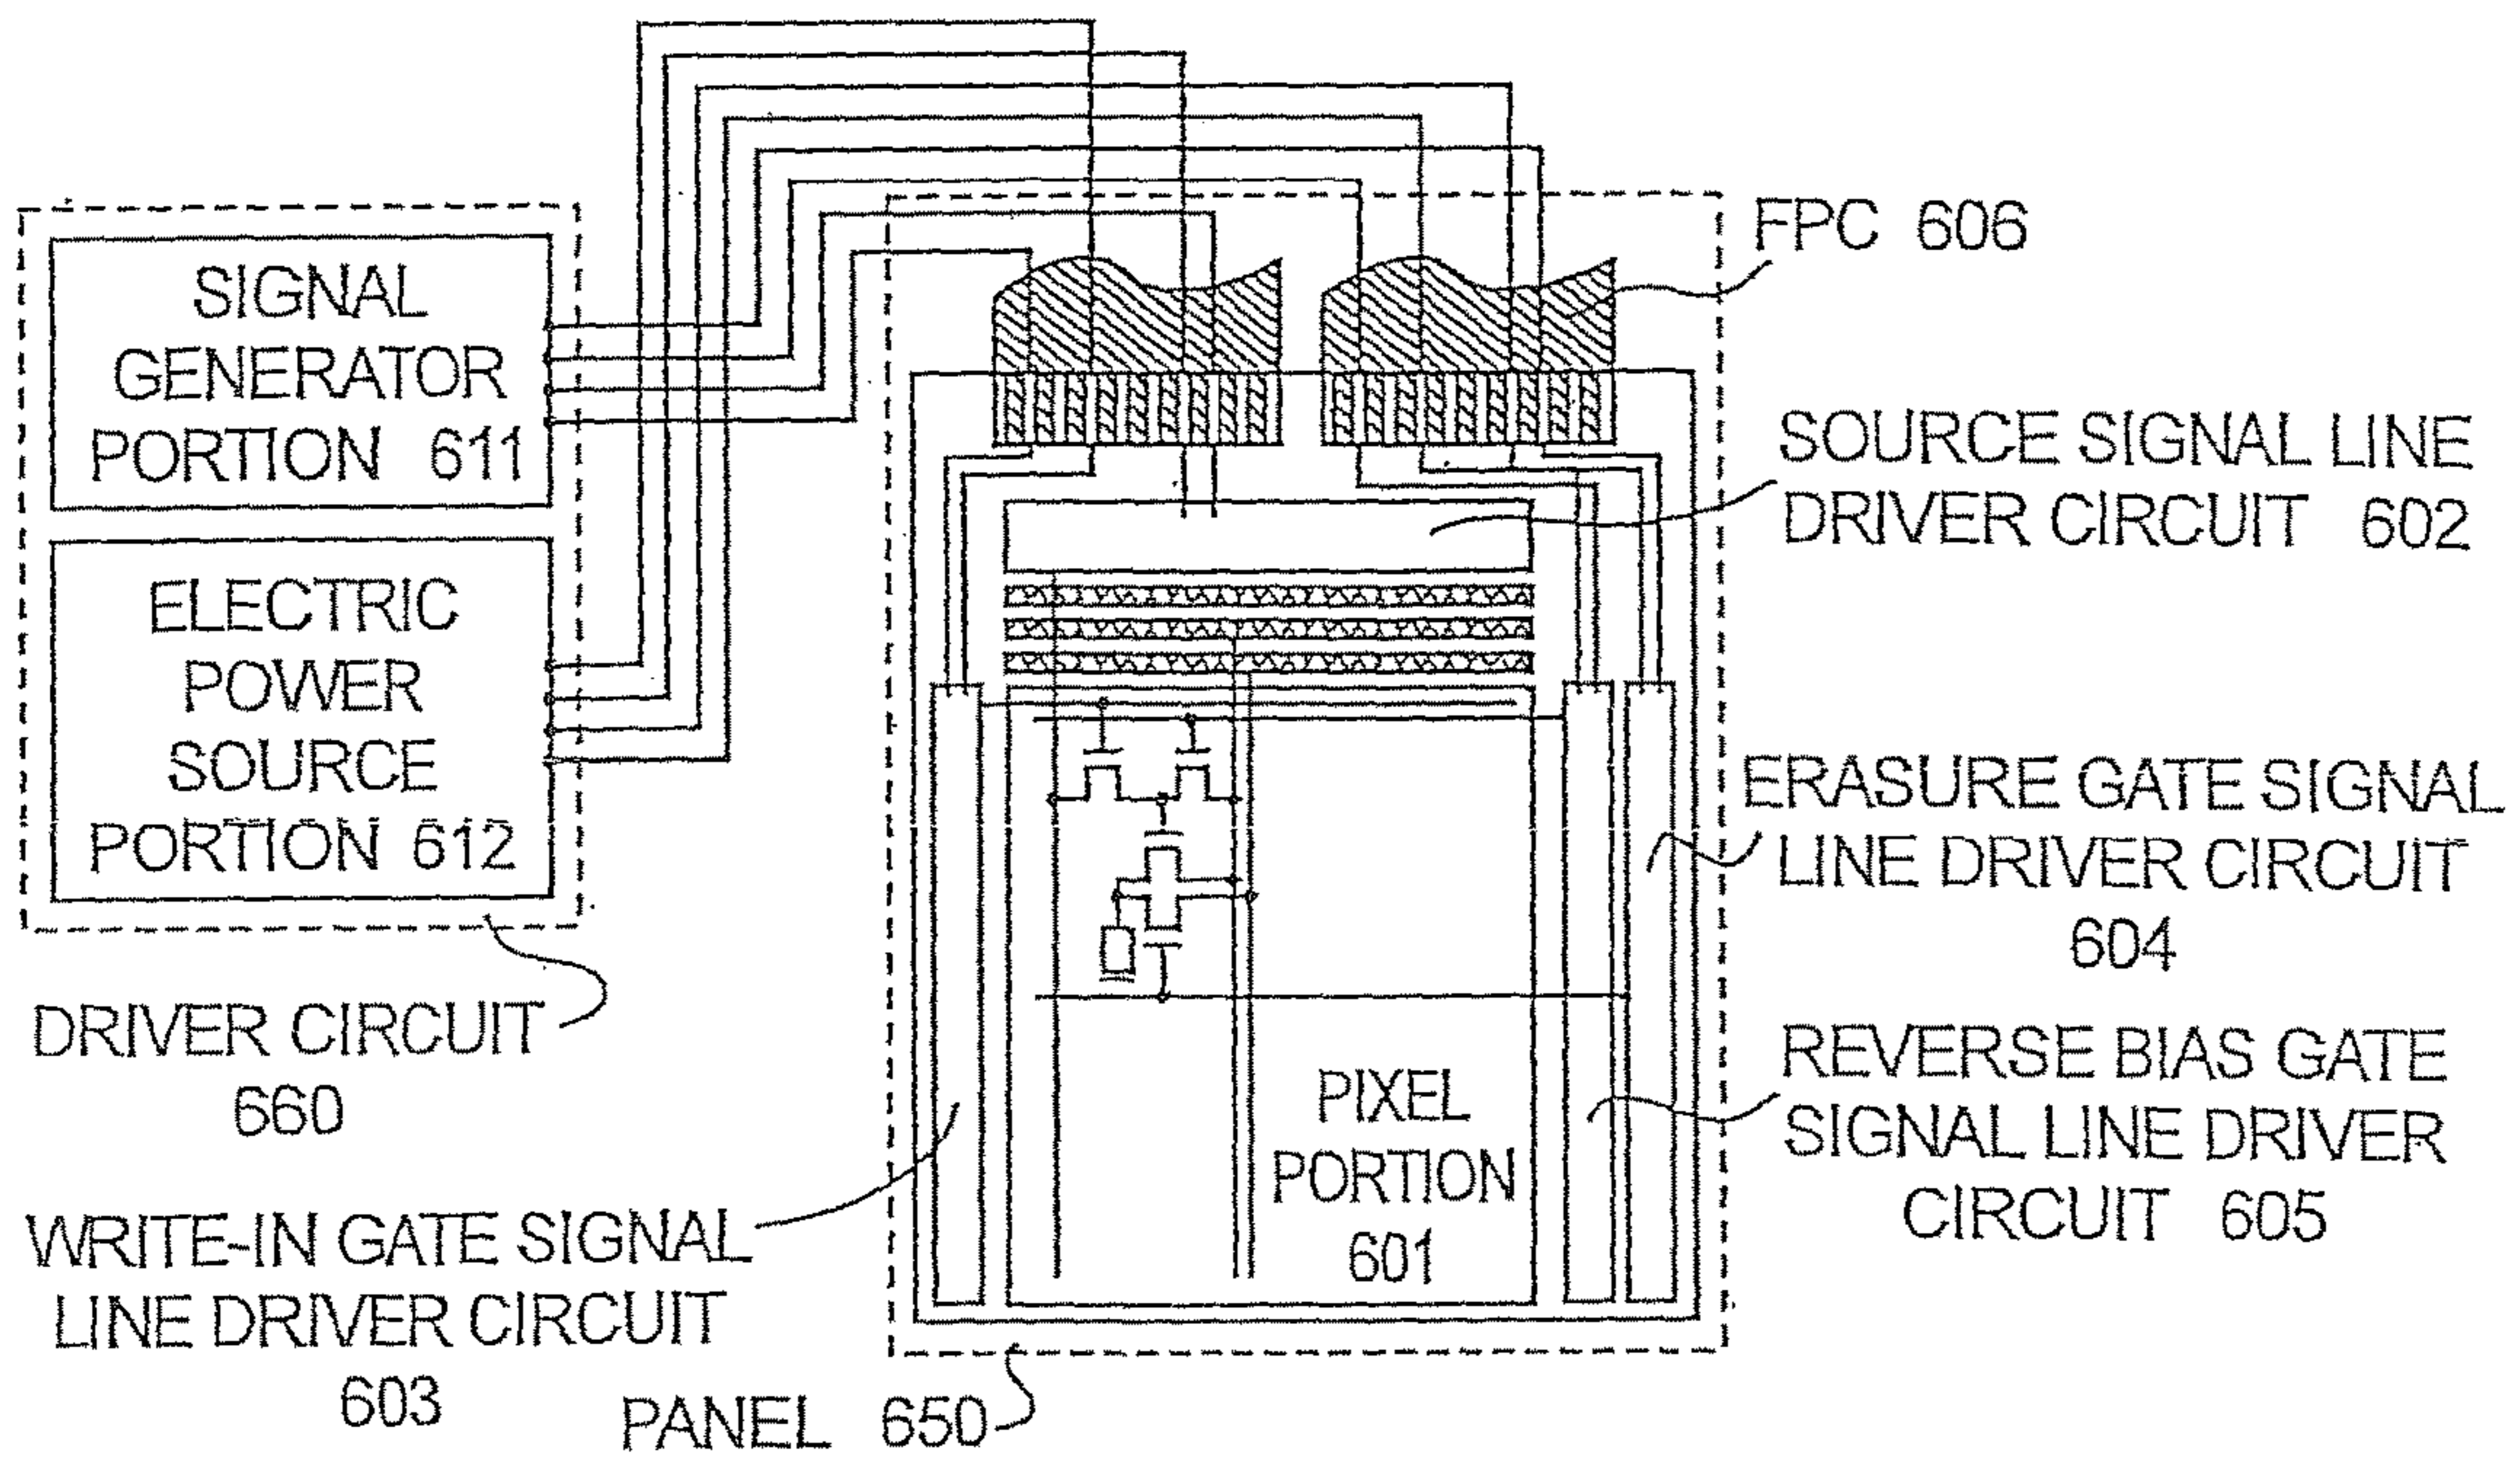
SIGNAL GENERATOR PORTION 611

ELECTRIC POWER SOURCE PORTION 612

DRIVER CIRCUIT 660

WRITE-IN GATE SIGNAL LINE DRIVER CIRCUIT 603

PANEL 650

FPC 606

SOURCE SIGNAL LINE DRIVER CIRCUIT 602

ERASURE GATE SIGNAL LINE DRIVER CIRCUIT 604

REVERSE BIAS GATE SIGNAL LINE DRIVER CIRCUIT 605

PIXEL PORTION 601